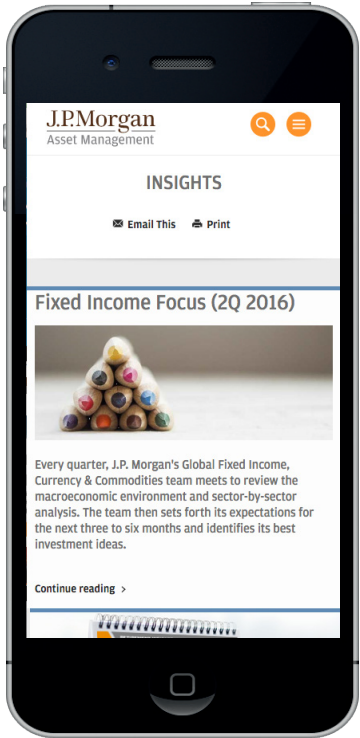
J.P.Morgan
Asset Management

INSIGHTS

Email This Print

Fixed Income Focus (2Q 2016)

Every quarter, J.P. Morgan's Global Fixed Income, Currency & Commodities team meets to review the macroeconomic environment and sector-by-sector analysis. The team then sets forth its expectations for the next three to six months and identifies its best investment ideas.

Continue reading ›